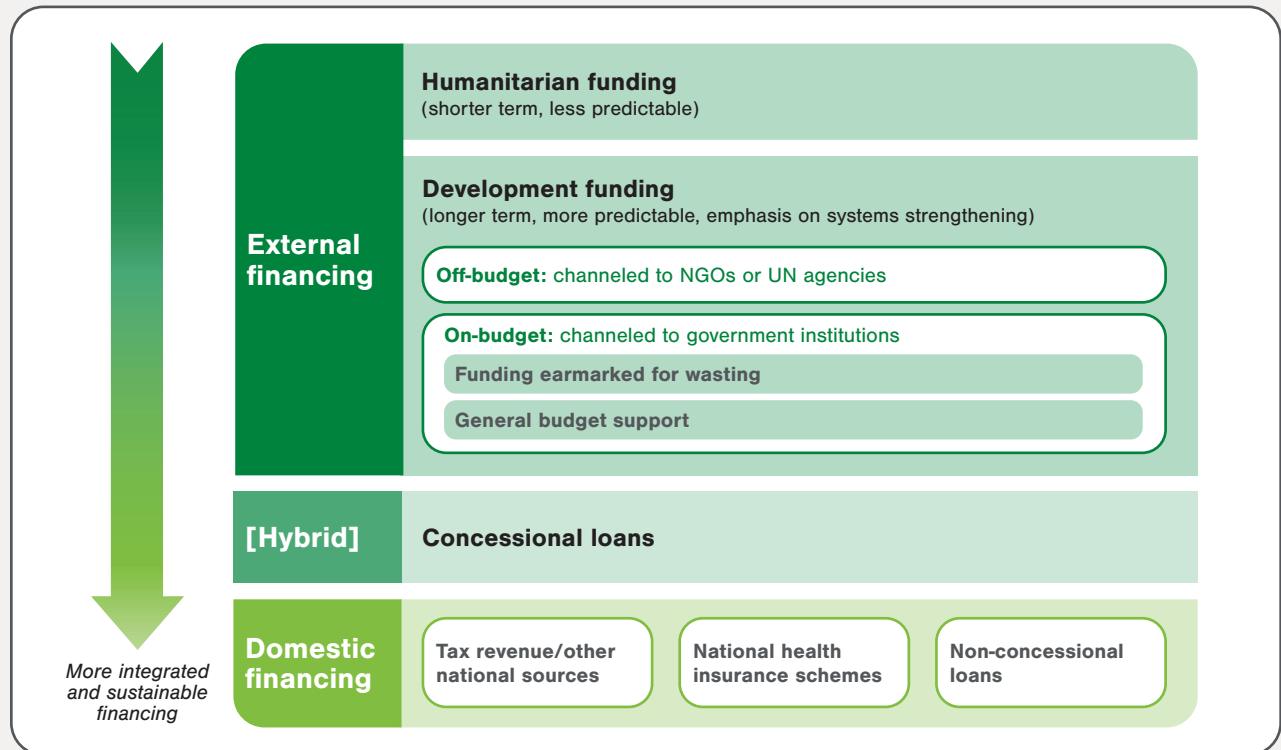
External financing

Humanitarian funding
(shorter term, less predictable)

Development funding
(longer term, more predictable, emphasis on systems strengthening)

Off-budget: channeled to NGOs or UN agencies

On-budget: channeled to government institutions

Funding earmarked for wasting

General budget support

[Hybrid]

Concessional loans

Domestic financing

Tax revenue/other national sources

National health insurance schemes

Non-concessional loans

More integrated and sustainable financing